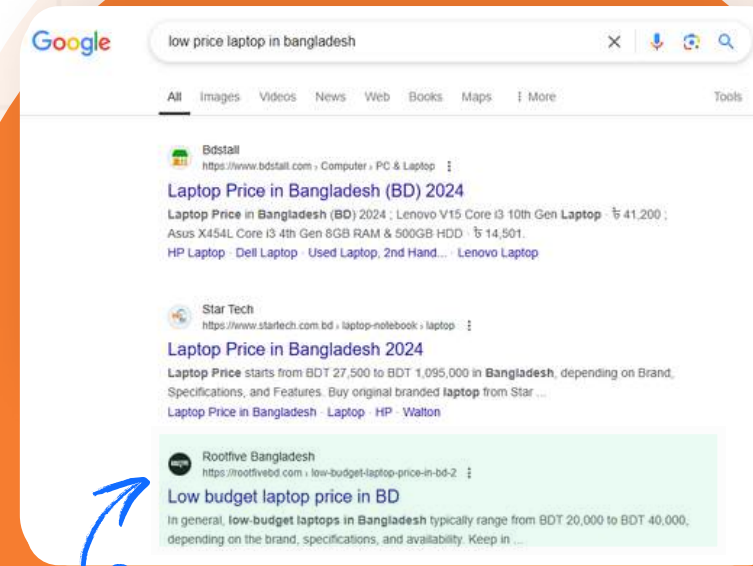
Google

low price laptop in bangladesh

All Images Videos News Web Books Maps ⋮ More Tools

Bdstall
https://www.bdstall.com › Computer › PC & Laptop ⋮

Laptop Price in Bangladesh (BD) 2024

Laptop Price in Bangladesh (BD) 2024 ; Lenovo V15 Core i3 10th Gen Laptop · ৳ 41,200 ; Asus X454L Core i3 4th Gen 8GB RAM & 500GB HDD · ৳ 14,501.

HP Laptop · Dell Laptop · Used Laptop, 2nd Hand... · Lenovo Laptop

Star Tech
https://www.startech.com.bd › laptop-notebook › laptop ⋮

Laptop Price in Bangladesh 2024

Laptop Price starts from BDT 27,500 to BDT 1,095,000 in Bangladesh, depending on Brand, Specifications, and Features. Buy original branded laptop from Star ...

Laptop Price in Bangladesh · Laptop · HP · Walton

Rootfive Bangladesh
https://rootfivebd.com › low-budget-laptop-price-in-bd-2 ⋮

Low budget laptop price in BD

In general, low-budget laptops in Bangladesh typically range from BDT 20,000 to BDT 40,000, depending on the brand, specifications, and availability. Keep in ...